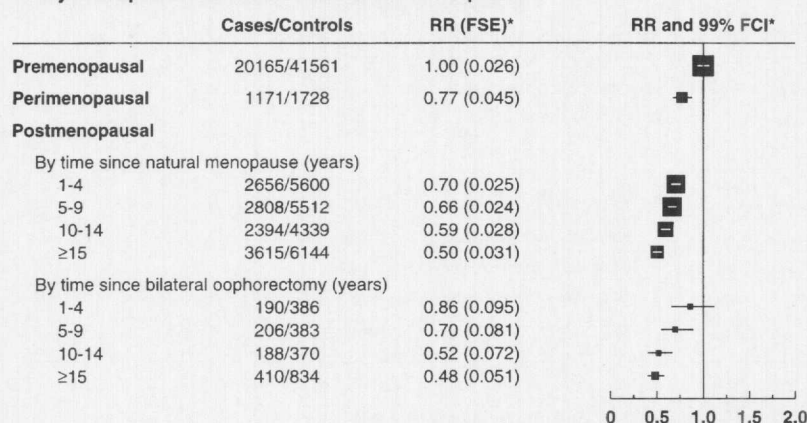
| | Cases/Controls | RR (FSE)* | RR and 99% FCI* |
|---|---|---|---|
| **Premenopausal** | 20165/41561 | 1.00 (0.026) | |
| **Perimenopausal** | 1171/1728 | 0.77 (0.045) | |
| **Postmenopausal** | | | |
| By time since natural menopause (years) | | | |
| 1-4 | 2656/5600 | 0.70 (0.025) | |
| 5-9 | 2808/5512 | 0.66 (0.024) | |
| 10-14 | 2394/4339 | 0.59 (0.028) | |
| ≥15 | 3615/6144 | 0.50 (0.031) | |
| By time since bilateral oophorectomy (years) | | | |
| 1-4 | 190/386 | 0.86 (0.095) | |
| 5-9 | 206/383 | 0.70 (0.081) | |
| 10-14 | 188/370 | 0.52 (0.072) | |
| ≥15 | 410/834 | 0.48 (0.051) | |

0 0.5 1.0 1.5 2.0